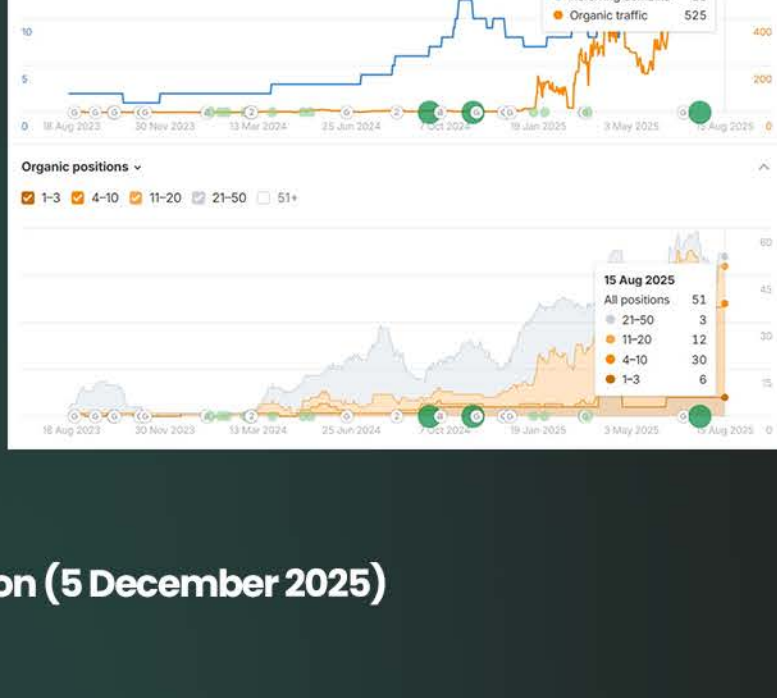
10
5
0
18 Aug 2023
30 Nov 2023
13 Mar 2024
25 Jun 2024
7 Oct 2024
19 Jan 2025
3 May 2025
15 Aug 2025
Organic traffic 525
400
200
0

Organic positions

1–3 4–10 11–20 21–50 51+

15 Aug 2025
All positions 51
21–50 3
11–20 12
4–10 30
1–3 6

60
45
30
15
0
18 Aug 2023
30 Nov 2023
13 Mar 2024
25 Jun 2024
7 Oct 2024
19 Jan 2025
3 May 2025
15 Aug 2025

on (5 December 2025)